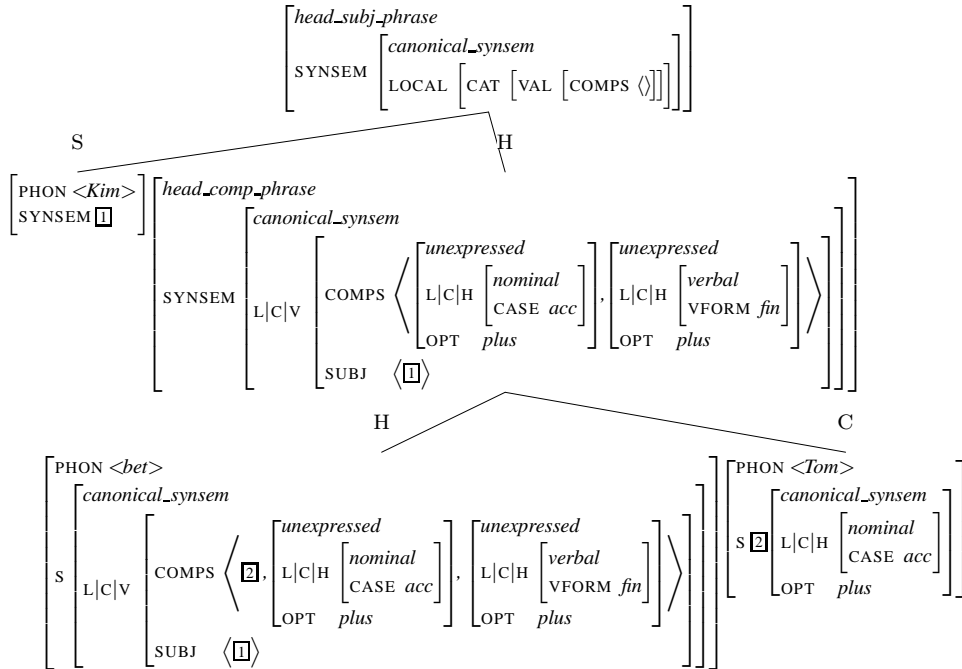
head_subj_phrase
SYNSEM canonical_synsem
LOCAL CAT VAL COMPS $\langle\rangle$

S

H

PHON <Kim>
SYNSEM 1

head_comp_phrase
SYNSEM canonical_synsem
L|C|V COMPS $\langle$ unexpressed L|C|H nominal CASE acc OPT plus , unexpressed L|C|H verbal VFORM fin OPT plus $\rangle$
SUBJ $\langle$ 1 $\rangle$

H

C

PHON <bet>
S canonical_synsem
L|C|V COMPS $\langle$ 2 , unexpressed L|C|H nominal CASE acc OPT plus , unexpressed L|C|H verbal VFORM fin OPT plus $\rangle$
SUBJ $\langle$ 1 $\rangle$

PHON <Tom>
S 2 canonical_synsem
L|C|H nominal CASE acc
OPT plus